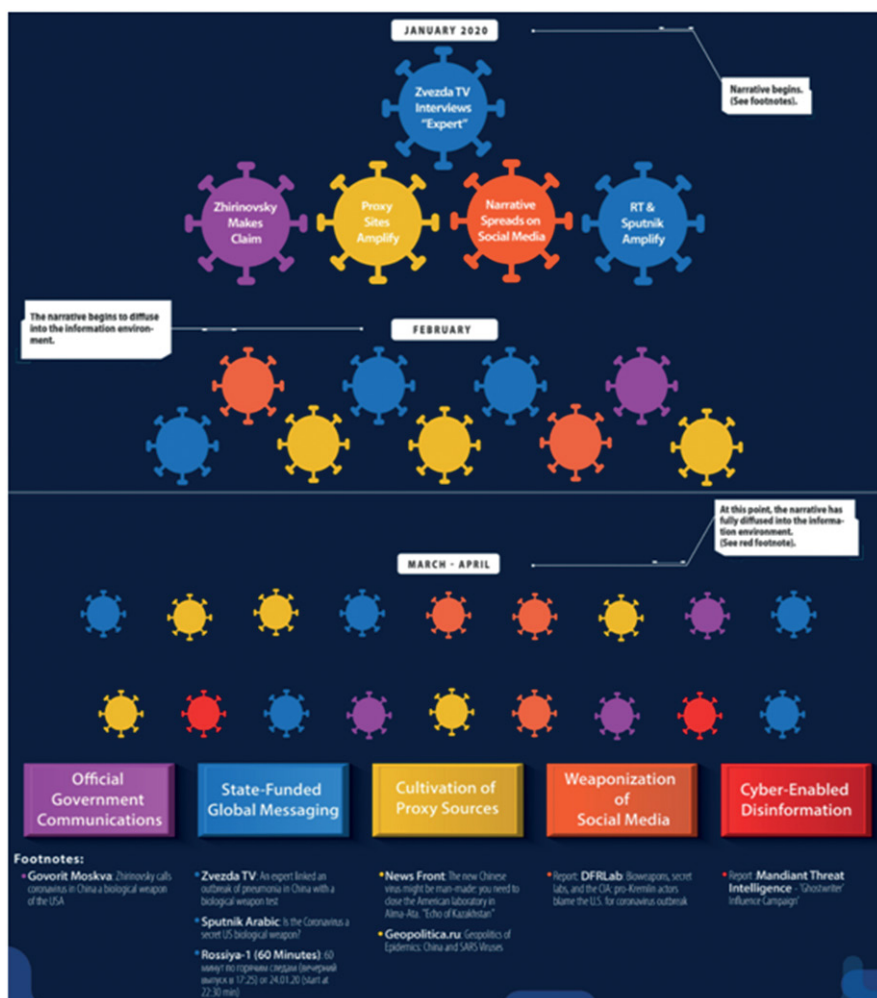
JANUARY 2020

Narrative begins. (See footnotes).

Zvezda TV Interviews "Expert"

Zhirinovsky Makes Claim

Proxy Sites Amplify

Narrative Spreads on Social Media

RT & Sputnik Amplify

The narrative begins to diffuse into the information environment.

FEBRUARY

At this point, the narrative has fully diffused into the information environment. (See red footnote).

MARCH - APRIL

Official Government Communications

State-Funded Global Messaging

Cultivation of Proxy Sources

Weaponization of Social Media

Cyber-Enabled Disinformation

Footnotes:

• Govorit Moskva: Zhirinovsky calls coronavirus in China a biological weapon of the USA

• Zvezda TV: An expert linked an outbreak of pneumonia in China with a biological weapon test

• Sputnik Arabic: Is the Coronavirus a secret US biological weapon?

• Rossiya-1 (60 Minutes): 60 минут по горячим следам (вечерний выпуск в 17:25) от 24.01.20 (start at 22:30 min)

• News Front: The new Chinese virus might be man-made: you need to close the American laboratory in Alma-Ata. "Echo of Kazakhstan"

• Geopolitica.ru: Geopolitics of Epidemics: China and SARS Viruses

• Report: DFRLab: Bioweapons, secret labs, and the CIA: pro-Kremlin actors blame the U.S. for coronavirus outbreak

• Report: Mandiant Threat Intelligence - "Ghostwriter" Influence Campaign